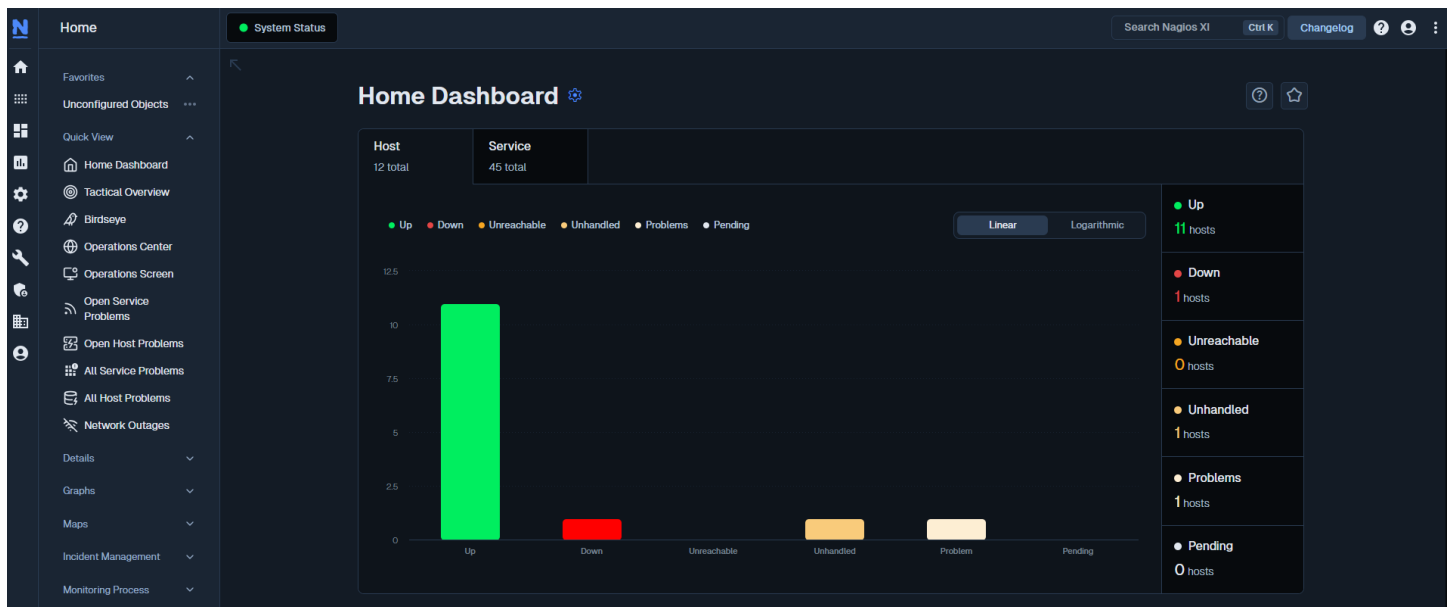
N

Home

System Status

Search Nagios XI Ctrl K

Changelog

Favorites

Unconfigured Objects ...

Quick View

Home Dashboard

Tactical Overview

Birdseye

Operations Center

Operations Screen

Open Service Problems

Open Host Problems

All Service Problems

All Host Problems

Network Outages

Details

Graphs

Maps

Incident Management

Monitoring Process

Home Dashboard

| Host | Service |
|---|---|
| 12 total | 45 total |

Up Down Unreachable Unhandled Problems Pending

Linear Logarithmic

12.5
10
7.5
5
2.5
0

Up Down Unreachable Unhandled Problem Pending

Up
11 hosts

Down
1 hosts

Unreachable
0 hosts

Unhandled
1 hosts

Problems
1 hosts

Pending
0 hosts